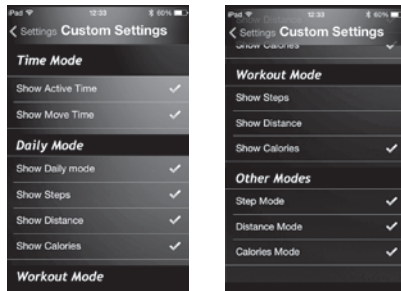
iPad 12:33 60%

< Settings Custom Settings

Time Mode

Show Active Time ✓

Show Move Time ✓

Daily Mode

Show Daily mode ✓

Show Steps ✓

Show Distance ✓

Show Calories ✓

Workout Mode

iPad 12:33 60%

< Settings Custom Settings

Show Calories ✓

Workout Mode

Show Steps

Show Distance

Show Calories ✓

Other Modes

Step Mode ✓

Distance Mode ✓

Calories Mode ✓